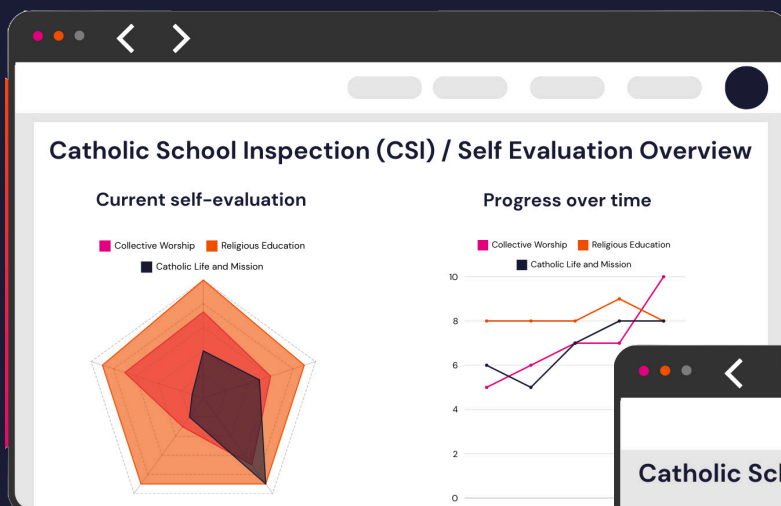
Catholic School Inspection (CSI) / Self Evaluation Overview

Current self-evaluation

Collective Worship
Religious Education
Catholic Life and Mission

Progress over time

Collective Worship
Religious Education
Catholic Life and Mission

10
8
6
4
2
0

Catholic Sc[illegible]